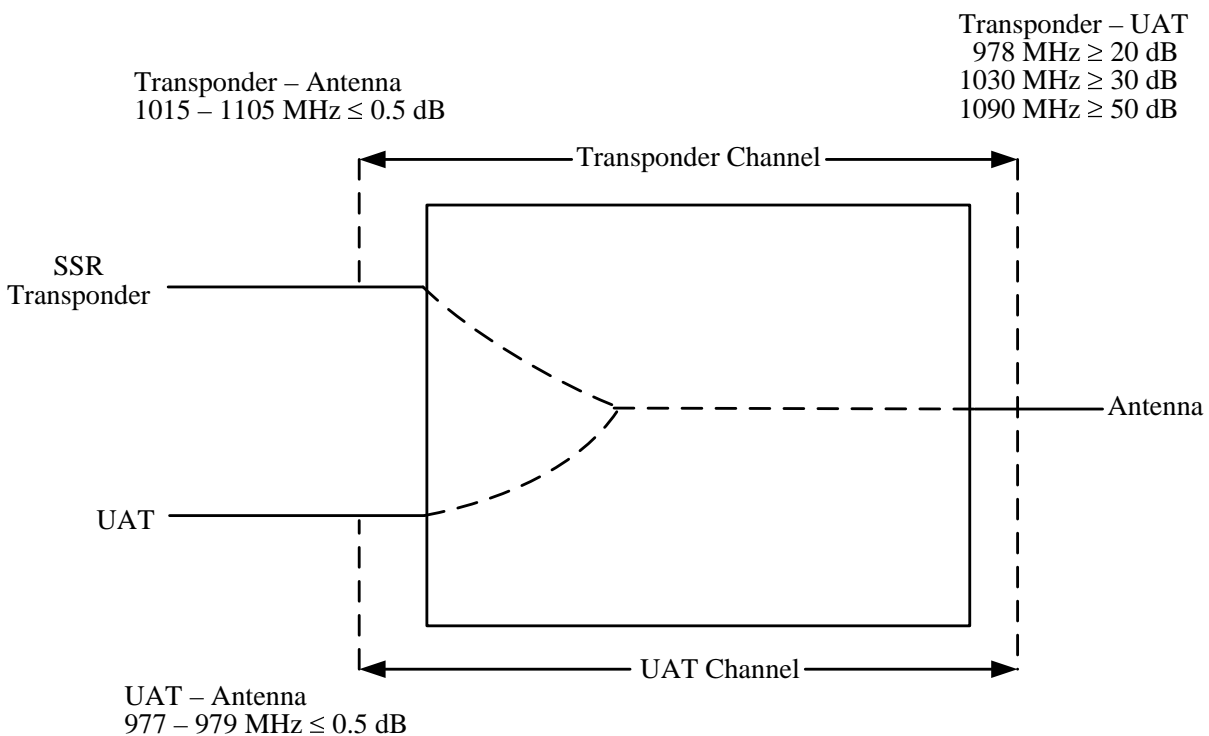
Transponder – Antenna
1015 – 1105 MHz $\leq$ 0.5 dB

Transponder – UAT
978 MHz $\geq$ 20 dB
1030 MHz $\geq$ 30 dB
1090 MHz $\geq$ 50 dB

Transponder Channel

SSR
Transponder

Antenna

UAT

UAT Channel

UAT – Antenna
977 – 979 MHz $\leq$ 0.5 dB